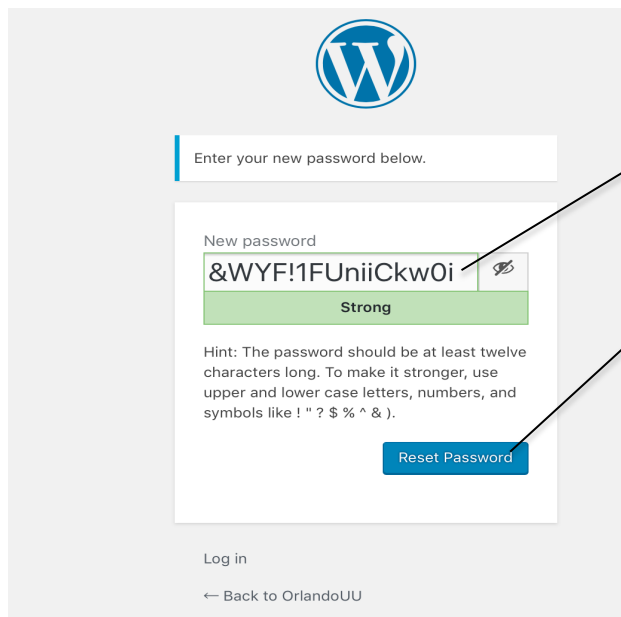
Enter your new password below.

New password

&WYF!1FUniiCkw0i

Strong

Hint: The password should be at least twelve characters long. To make it stronger, use upper and lower case letters, numbers, and symbols like ! " ? $ % ^ & ).

Reset Password

Log in

← Back to OrlandoUU